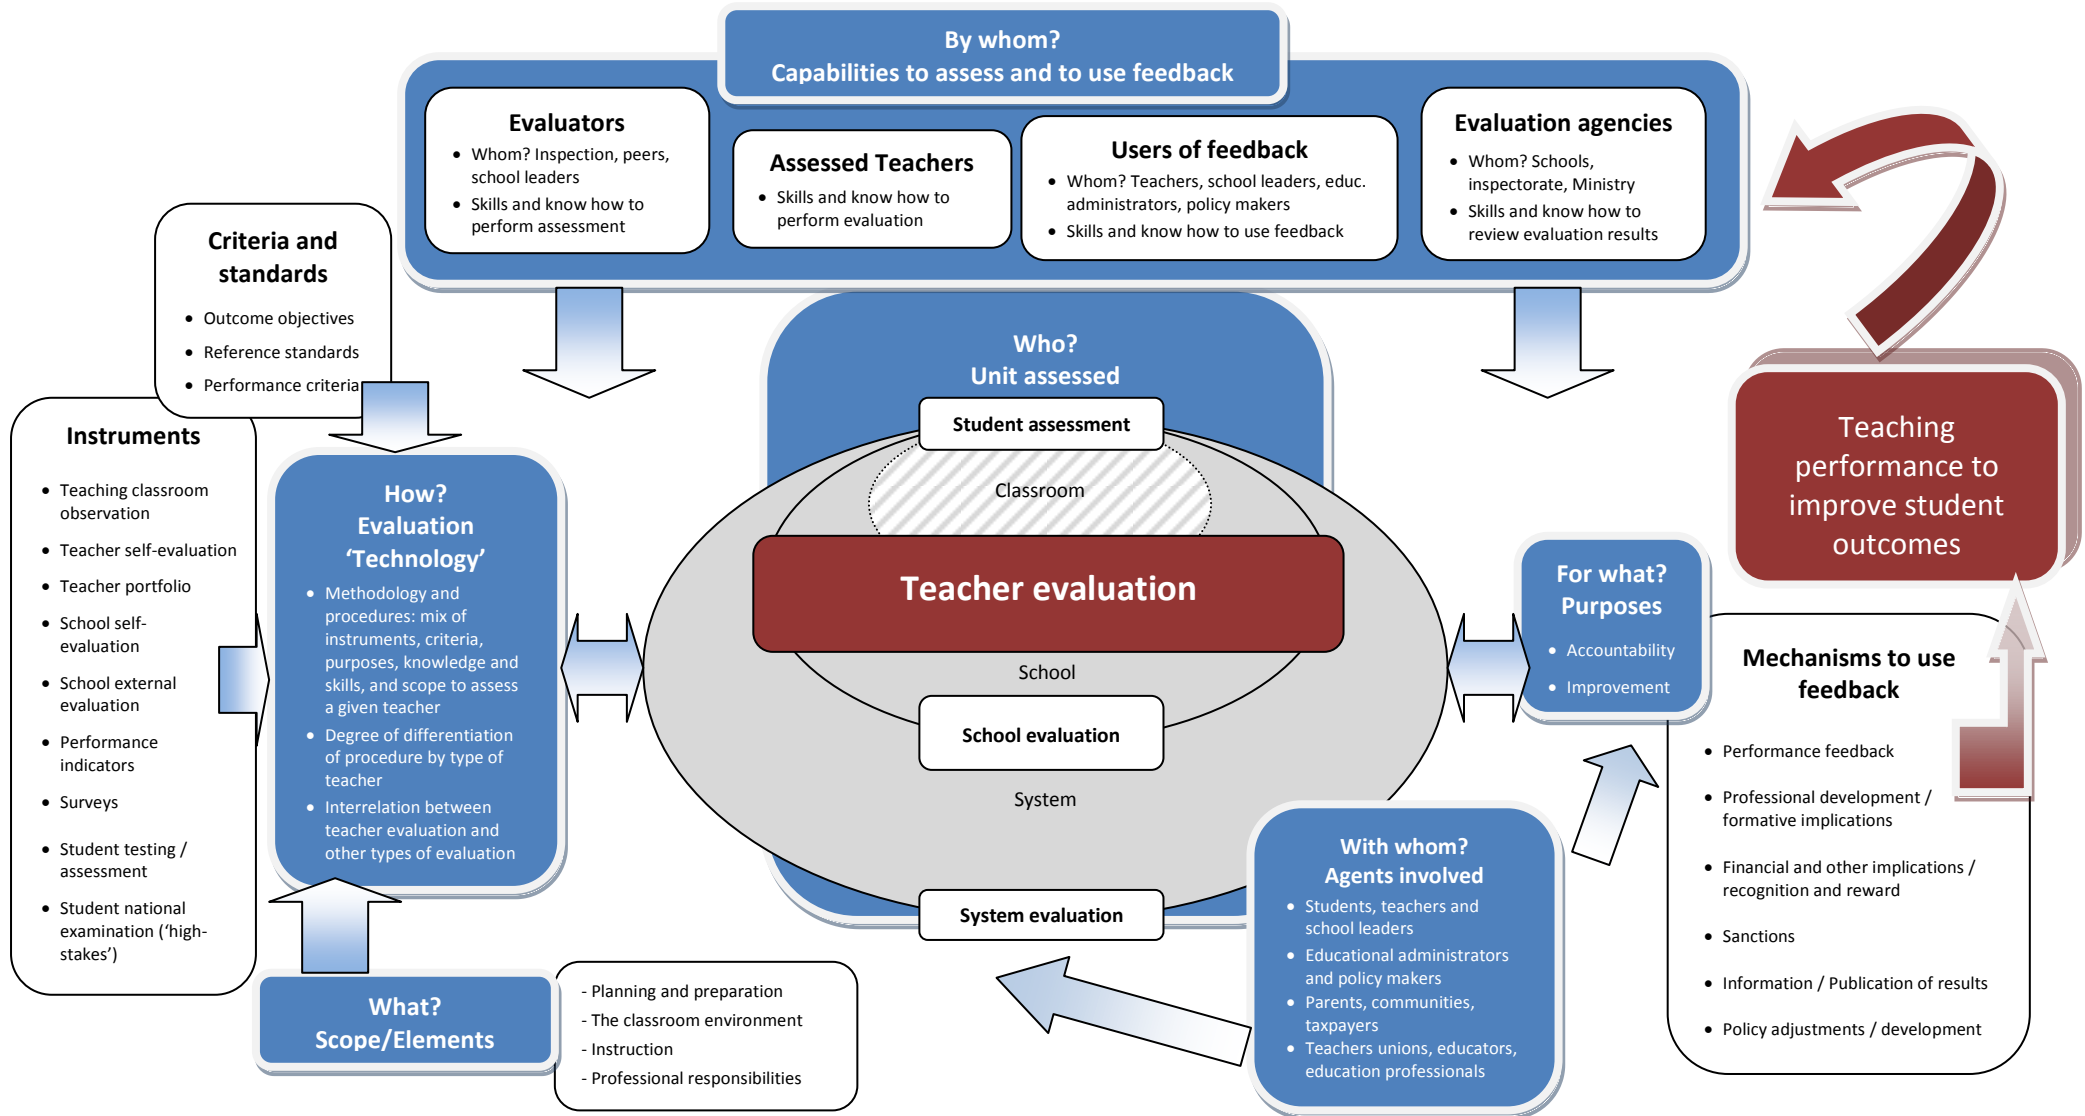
By whom?
Capabilities to assess and to use feedback

Evaluators
- Whom? Inspection, peers, school leaders
- Skills and know how to perform assessment

Assessed Teachers
- Skills and know how to perform evaluation

Users of feedback
- Whom? Teachers, school leaders, educ. administrators, policy makers
- Skills and know how to use feedback

Evaluation agencies
- Whom? Schools, inspectorate, Ministry
- Skills and know how to review evaluation results

Criteria and standards
- Outcome objectives
- Reference standards
- Performance criteria

Instruments
- Teaching classroom observation
- Teacher self-evaluation
- Teacher portfolio
- School self-evaluation
- School external evaluation
- Performance indicators
- Surveys
- Student testing / assessment
- Student national examination ('high-stakes')

How?
Evaluation 'Technology'
- Methodology and procedures: mix of instruments, criteria, purposes, knowledge and skills, and scope to assess a given teacher
- Degree of differentiation of procedure by type of teacher
- Interrelation between teacher evaluation and other types of evaluation

Who?
Unit assessed

Student assessment

Classroom

Teacher evaluation

School

School evaluation

System

System evaluation

Teaching performance to improve student outcomes

For what?
Purposes
- Accountability
- Improvement

Mechanisms to use feedback
- Performance feedback
- Professional development / formative implications
- Financial and other implications / recognition and reward
- Sanctions
- Information / Publication of results
- Policy adjustments / development

With whom?
Agents involved
- Students, teachers and school leaders
- Educational administrators and policy makers
- Parents, communities, taxpayers
- Teachers unions, educators, education professionals

What?
Scope/Elements

- Planning and preparation
- The classroom environment
- Instruction
- Professional responsibilities